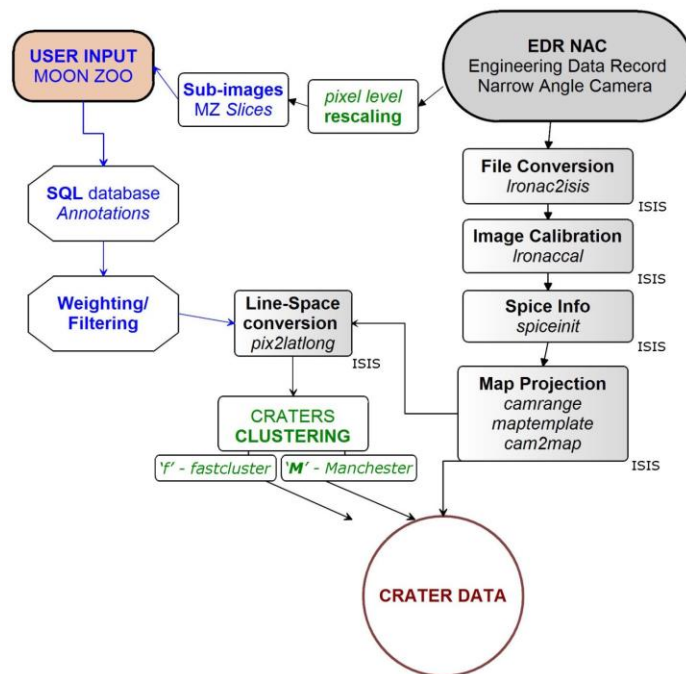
USER INPUT
MOON ZOO

Sub-images
MZ Slices

pixel level
rescaling

EDR NAC
Engineering Data Record
Narrow Angle Camera

SQL database
Annotations

File Conversion
lronac2isis

ISIS

Image Calibration
lronaccal

ISIS

Weighting/
Filtering

Line-Space
conversion
pix2latlong

Spice Info
spiceinit

ISIS

ISIS

Map Projection
camrange
maptemplate
cam2map

CRATERS
CLUSTERING

'f' - fastcluster

'M' - Manchester

ISIS

CRATER DATA